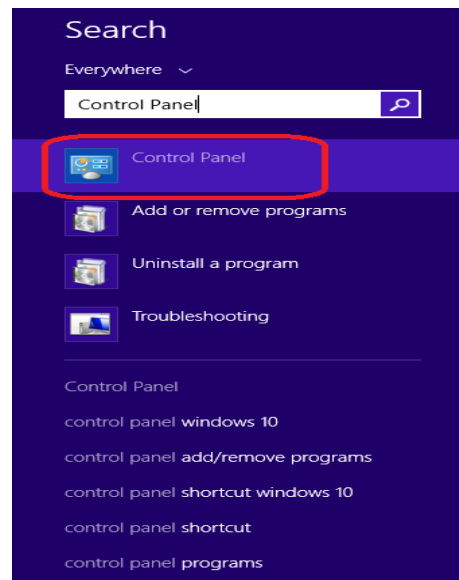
Search

Everywhere

Control Panel

Control Panel

Add or remove programs

Uninstall a program

Troubleshooting

Control Panel

control panel windows 10

control panel add/remove programs

control panel shortcut windows 10

control panel shortcut

control panel programs